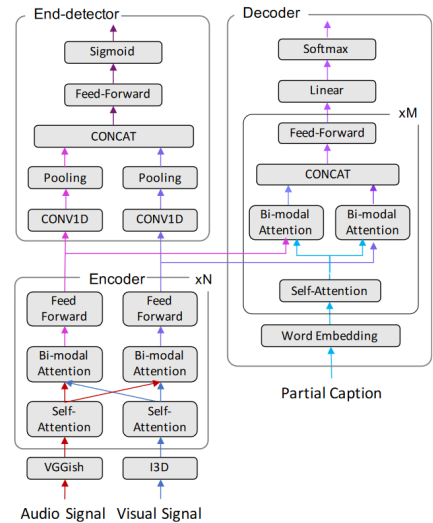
End-detector

Sigmoid

Feed-Forward

CONCAT

Pooling

Pooling

CONV1D

CONV1D

Decoder

Softmax

Linear

xM

Feed-Forward

CONCAT

Bi-modal Attention

Bi-modal Attention

Self-Attention

Word Embedding

Partial Caption

Encoder

xN

Feed Forward

Feed Forward

Bi-modal Attention

Bi-modal Attention

Self-Attention

Self-Attention

VGGish

I3D

Audio Signal

Visual Signal